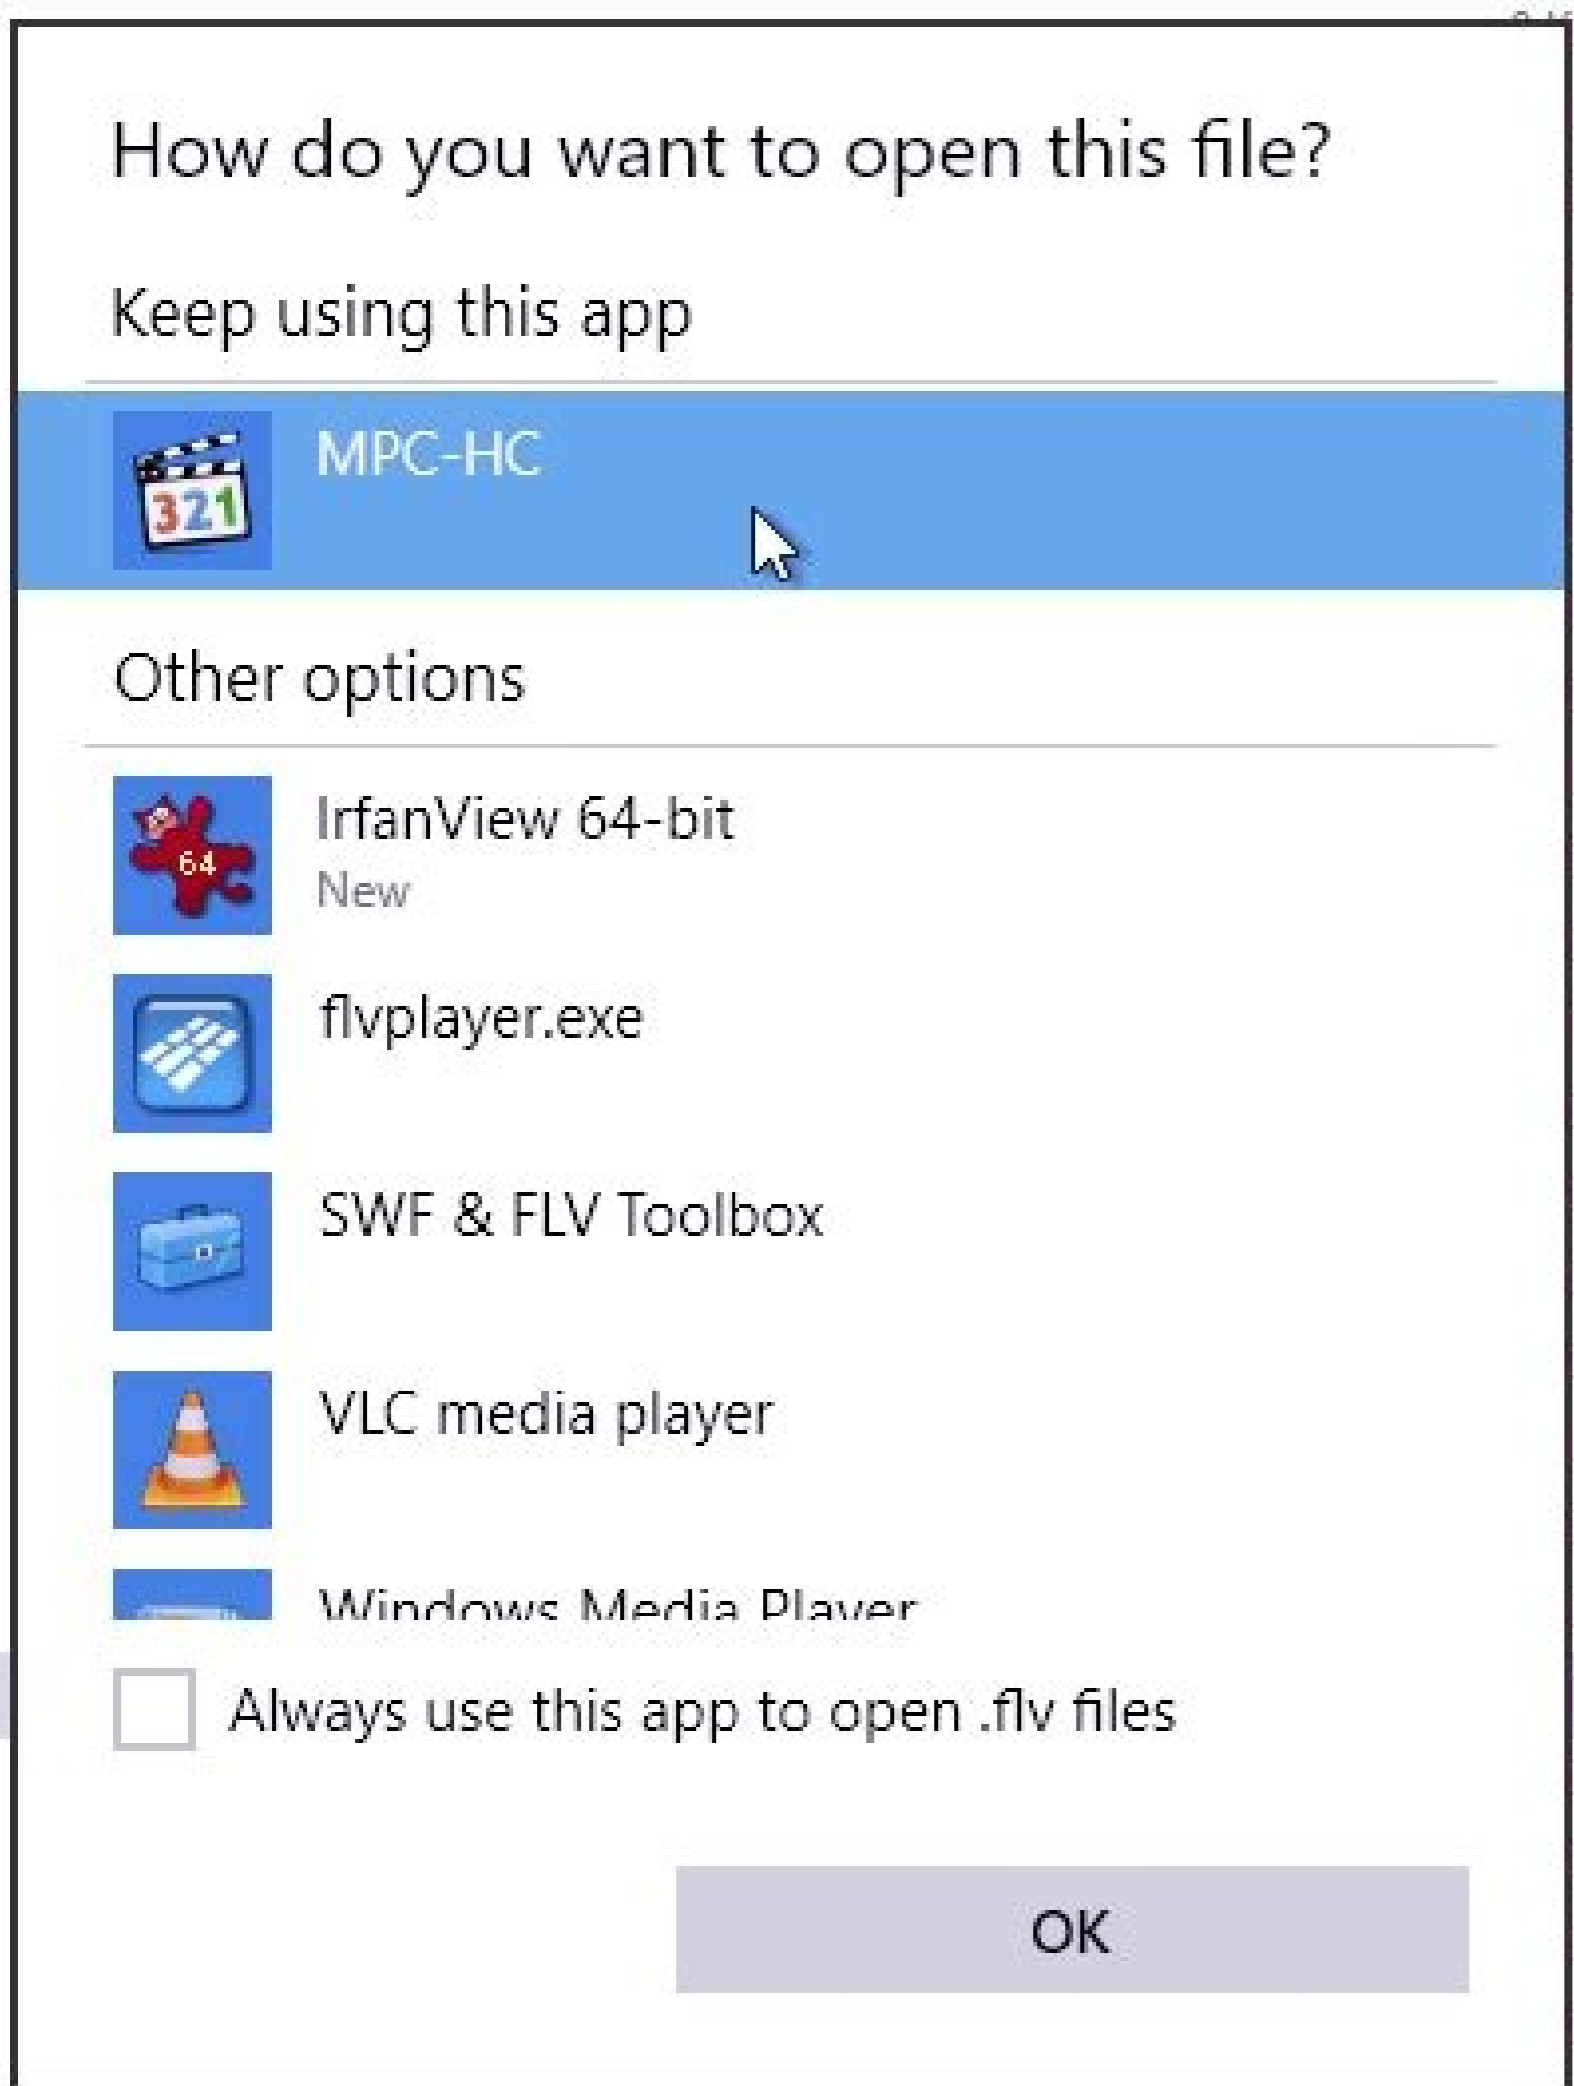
How do you want to open this file?

Keep using this app

321

MPC-HC

Other options

64

IrfanView 64-bit
New

flvplayer.exe

SWF & FLV Toolbox

VLC media player

Windows Media Player

Always use this app to open .flv files

OK